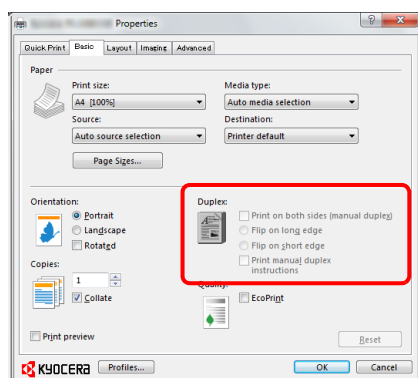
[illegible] Properties

?

Quick Print | Basic | Layout | Imaging | Advanced

Paper

Print size:
A4 [100%]

Media type:
Auto media selection

Source:
Auto source selection

Destination:
Printer default

Page Sizes...

Orientation:
Portrait
Landscape
Rotated

Duplex:
Print on both sides (manual duplex)
Flip on long edge
Flip on short edge
Print manual duplex instructions

Copies:
1
Collate

Quality:
EcoPrint

Print preview

Reset

KYOCERA

Profiles...

OK

Cancel